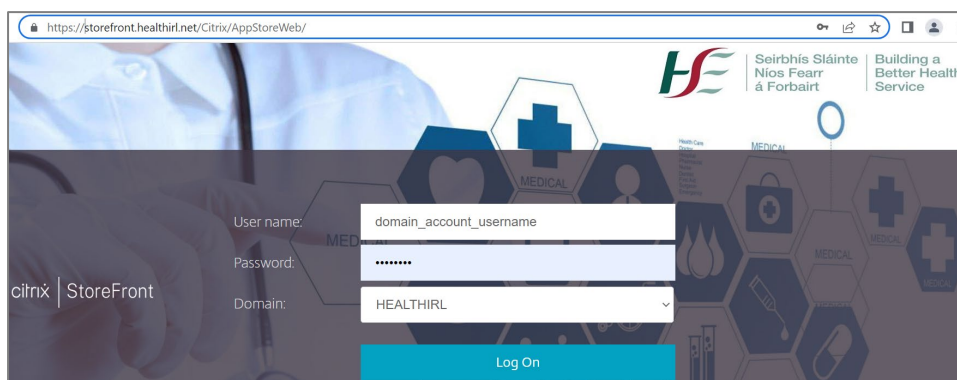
https://storefront.healthirl.net/Citrix/AppStoreWeb/

HSE

Seirbhís Sláinte Níos Fearr á Forbairt

Building a Better Health Service

MEDICAL

MEDICAL

MEDICAL

MEDICAL

citrix | StoreFront

User name: domain_account_username

Password: ••••••••

Domain: HEALTHIRL

Log On